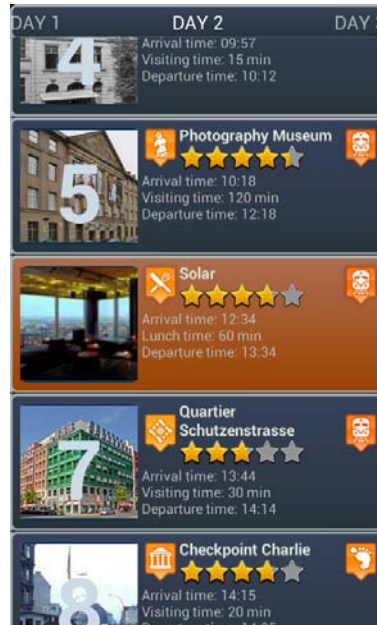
DAY 1 DAY 2 DAY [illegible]

4
Arrival time: 09:57
Visiting time: 15 min
Departure time: 10:12

5
Photography Museum
Arrival time: 10:18
Visiting time: 120 min
Departure time: 12:18

Solar
Arrival time: 12:34
Lunch time: 60 min
Departure time: 13:34

7
Quartier Schutzenstrasse
Arrival time: 13:44
Visiting time: 30 min
Departure time: 14:14

8
Checkpoint Charlie
Arrival time: 14:15
Visiting time: 20 min
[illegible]